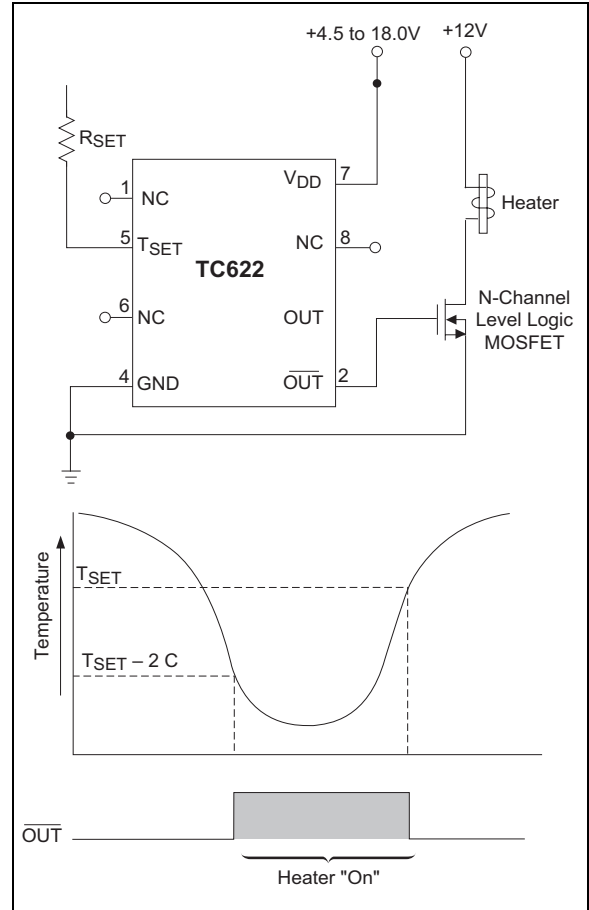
+4.5 to 18.0V

+12V

$R_{SET}$

1 NC

5 $T_{SET}$

6 NC

4 GND

TC622

$V_{DD}$ 7

NC 8

OUT

$\overline{OUT}$ 2

Heater

N-Channel Level Logic MOSFET

Temperature

$T_{SET}$

$T_{SET}$ – 2 C

$\overline{OUT}$

Heater "On"